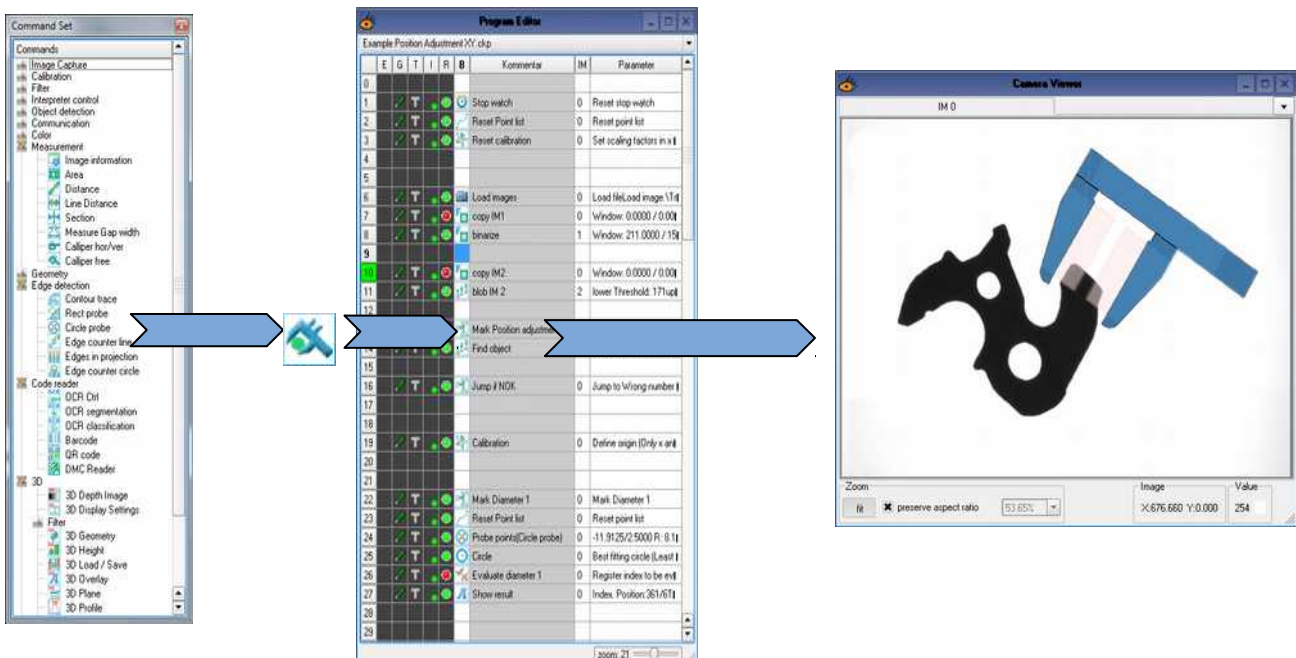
Command Set

Commands
Image Capture
Calibration
Filter
Interpreter control
Object detection
Communication
Color
Measurement
Image information
Area
Distance
Line Distance
Section
Measure Gap width
Calliper hor/ver
Calliper free
Geometry
Edge detection
Contour trace
Rect probe
Circle probe
Edge counter line
Edges in projection
Edge counter circle
Code reader
OCR Ctrl
OCR segmentation
OCR classification
Barcode
QR code
DMC Reader
3D
3D Depth Image
3D Display Settings
Filter
3D Geometry
3D Height
3D Load / Save
3D Overlay
3D Plane
3D Profile

Program Editor

Example Position Adjustment XY.ckp

| | E | G | T | I | R | B | Kommentar | IM | Parameter |
|---|---|---|---|---|---|---|---|---|---|
| 0 | | | | | | | | | |
| 1 | | | T | | | | Stop watch | 0 | Reset stop watch |
| 2 | | | T | | | | Reset Point list | 0 | Reset point list |
| 3 | | | T | | | | Reset calibration | 0 | Set scaling factors in x |
| 4 | | | | | | | | | |
| 5 | | | | | | | | | |
| 6 | | | T | | | | Load images | 0 | Load fileLoad image:\T |
| 7 | | | T | | | | copy IM1 | 0 | Window: 0.0000 / 0.00 |
| 8 | | | T | | | | binarize | 1 | Window: 211.0000 / 15 |
| 9 | | | | | | | | | |
| 10 | | | T | | | | copy IM2 | 0 | Window: 0.0000 / 0.00 |
| 11 | | | T | | | | blob IM 2 | 2 | lower Threshold: 171up |
| 12 | | | | | | | | | |
| 13 | | | | | | | Mark Position adjustme | | |
| 14 | | | | | | | Find object | | |
| 15 | | | | | | | | | |
| 16 | | | T | | | | Jump if NOK | 0 | Jump to Wrong number |
| 17 | | | | | | | | | |
| 18 | | | | | | | | | |
| 19 | | | T | | | | Calibration | 0 | Define origin (Only x an |
| 20 | | | | | | | | | |
| 21 | | | | | | | | | |
| 22 | | | T | | | | Mark Diameter 1 | 0 | Mark Diameter 1 |
| 23 | | | T | | | | Reset Point list | 0 | Reset point list |
| 24 | | | T | | | | Probe points(Circle probe) | 0 | -11.9125/2.5000 R: 8.1 |
| 25 | | | T | | | | Circle | 0 | Best fitting circle (Least |
| 26 | | | T | | | | Evaluate diameter 1 | 0 | Register index to be ev |
| 27 | | | T | | | | Show result | 0 | Index. Position:361/6T |
| 28 | | | | | | | | | |
| 29 | | | | | | | | | |

zoom: 21

Camera Viewer

IM 0

Zoom
fit
preserve aspect ratio
53.65%
Image
X:676.660 Y:0.000
Value
254